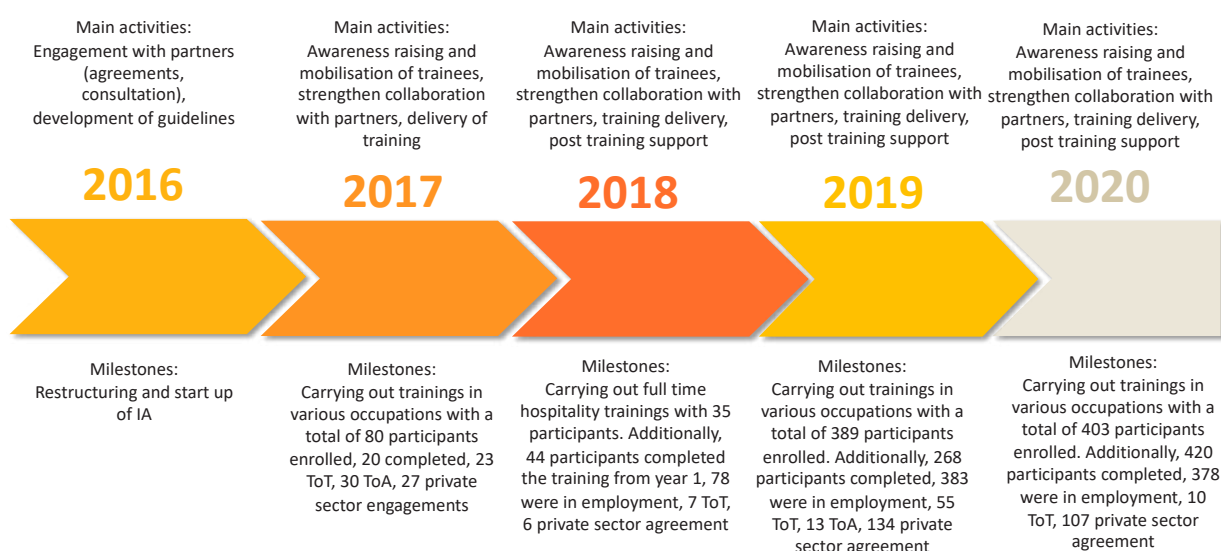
Main activities:
Engagement with partners (agreements, consultation), development of guidelines

2016

Milestones:
Restructuring and start up of IA

Main activities:
Awareness raising and mobilisation of trainees, strengthen collaboration with partners, delivery of training

2017

Milestones:
Carrying out trainings in various occupations with a total of 80 participants enrolled, 20 completed, 23 ToT, 30 ToA, 27 private sector engagements

Main activities:
Awareness raising and mobilisation of trainees, strengthen collaboration with partners, training delivery, post training support

2018

Milestones:
Carrying out full time hospitality trainings with 35 participants. Additionally, 44 participants completed the training from year 1, 78 were in employment, 7 ToT, 6 private sector agreement

Main activities:
Awareness raising and mobilisation of trainees, strengthen collaboration with partners, training delivery, post training support

2019

Milestones:
Carrying out trainings in various occupations with a total of 389 participants enrolled. Additionally, 268 participants completed, 383 were in employment, 55 ToT, 13 ToA, 134 private sector agreement

Main activities:
Awareness raising and mobilisation of trainees, strengthen collaboration with partners, training delivery, post training support

2020

Milestones:
Carrying out trainings in various occupations with a total of 403 participants enrolled. Additionally, 420 participants completed, 378 were in employment, 10 ToT, 107 private sector agreement